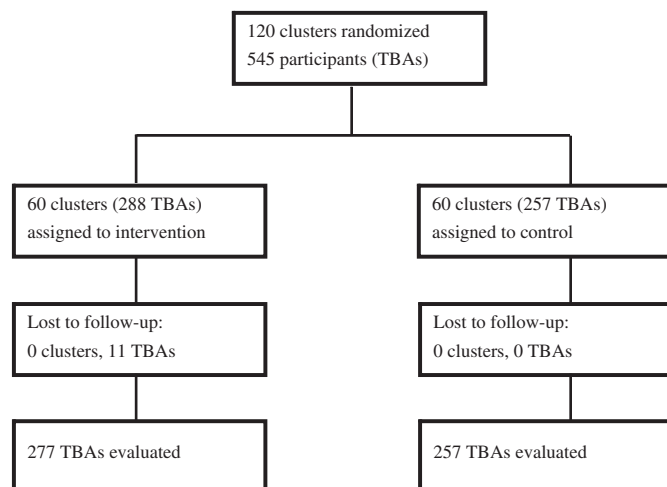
120 clusters randomized
545 participants (TBAs)

60 clusters (288 TBAs) assigned to intervention

Lost to follow-up:
0 clusters, 11 TBAs

277 TBAs evaluated

60 clusters (257 TBAs) assigned to control

Lost to follow-up:
0 clusters, 0 TBAs

257 TBAs evaluated